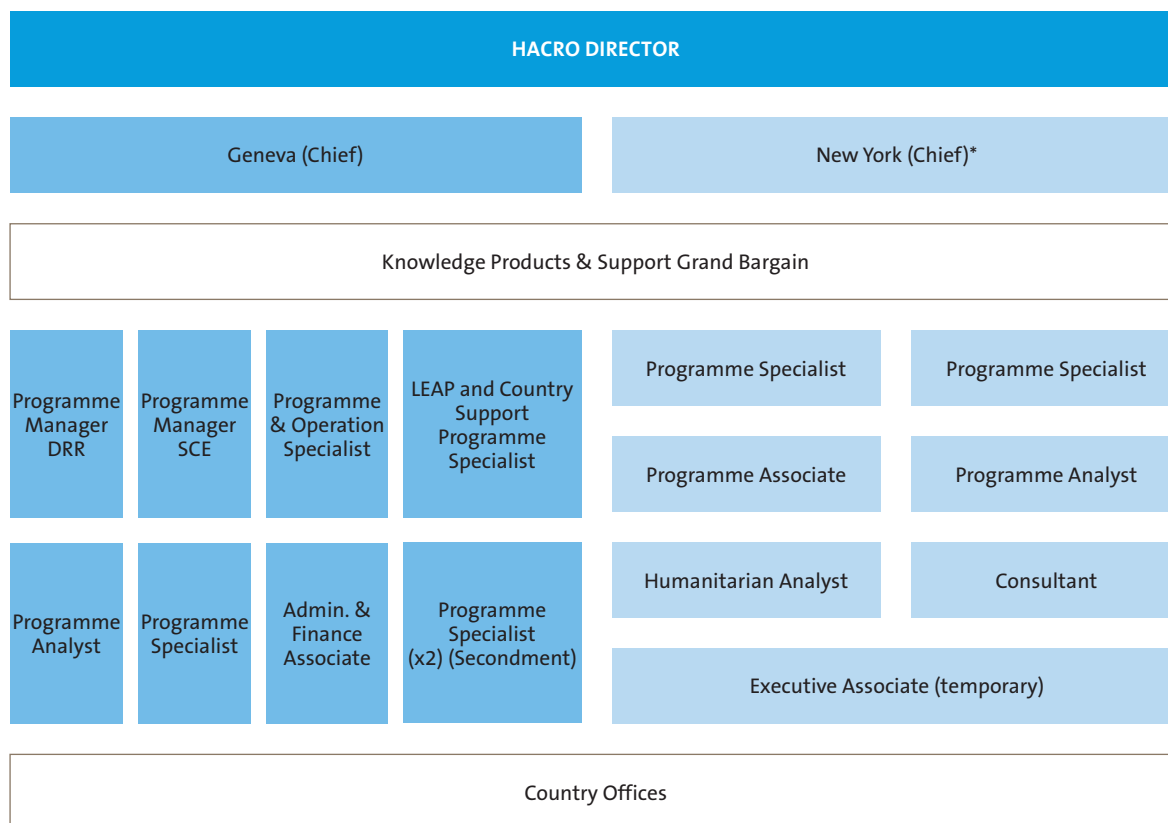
HACRO DIRECTOR

Geneva (Chief)

New York (Chief)*

Knowledge Products & Support Grand Bargain

Programme Manager DRR

Programme Manager SCE

Programme & Operation Specialist

LEAP and Country Support Programme Specialist

Programme Analyst

Programme Specialist

Admin. & Finance Associate

Programme Specialist (x2) (Secondment)

Programme Specialist

Programme Specialist

Programme Associate

Programme Analyst

Humanitarian Analyst

Consultant

Executive Associate (temporary)

Country Offices